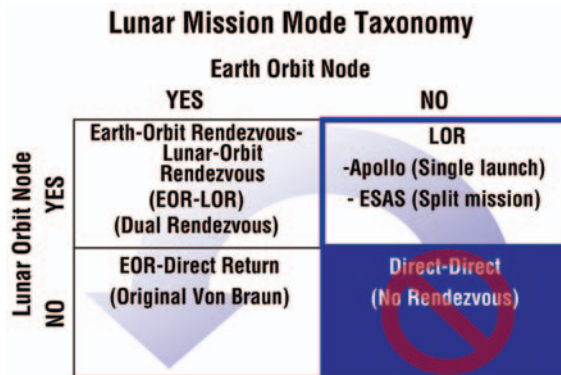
Lunar Mission Mode Taxonomy

Earth Orbit Node

| Lunar Orbit Node | YES | NO |
|---|---|---|
| YES | Earth-Orbit Rendezvous-Lunar-Orbit Rendezvous (EOR-LOR) (Dual Rendezvous) | LOR -Apollo (Single launch) - ESAS (Split mission) |
| NO | EOR-Direct Return (Original Von Braun) | Direct-Direct (No Rendezvous) |